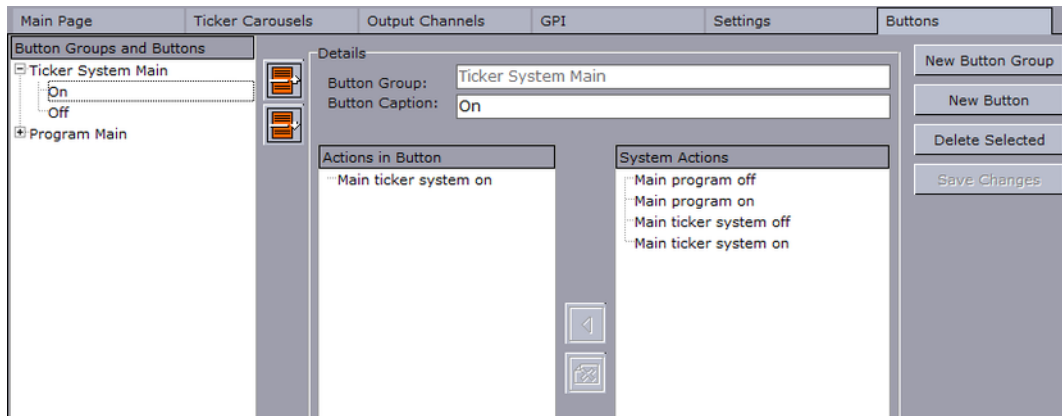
Main Page
Ticker Carousels
Output Channels
GPI
Settings
Buttons

Button Groups and Buttons
⊟Ticker System Main
On
Off
⊞Program Main

Details
Button Group: Ticker System Main
Button Caption: On

Actions in Button
Main ticker system on

System Actions
Main program off
Main program on
Main ticker system off
Main ticker system on

New Button Group
New Button
Delete Selected
Save Changes